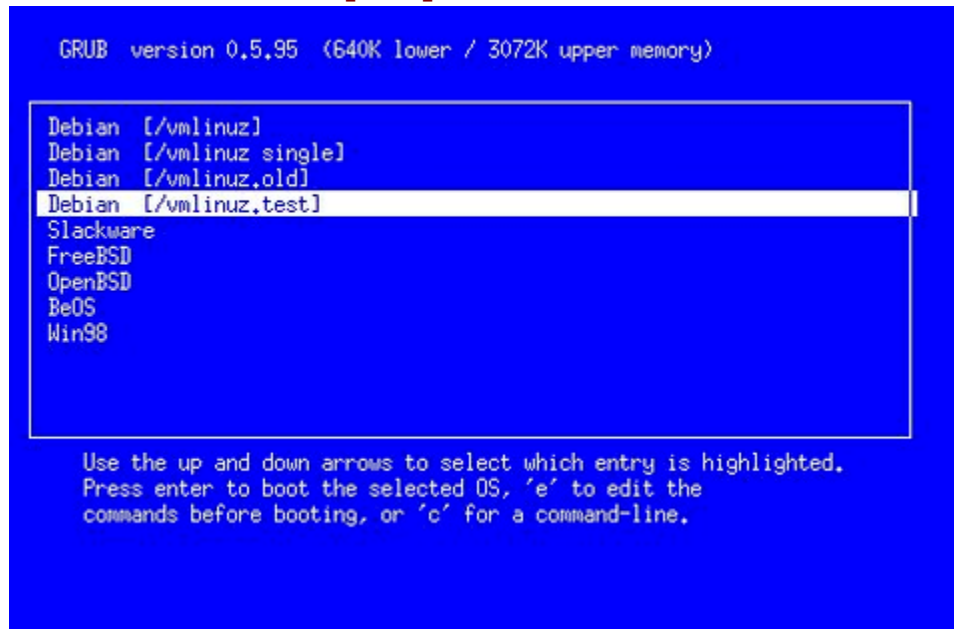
GRUB version 0.5.95 (640K lower / 3072K upper memory)

Debian [/vmlinuz]
Debian [/vmlinuz single]
Debian [/vmlinuz.old]
Debian [/vmlinuz.test]
Slackware
FreeBSD
OpenBSD
BeOS
Win98

Use the up and down arrows to select which entry is highlighted.
Press enter to boot the selected OS, 'e' to edit the commands before booting, or 'c' for a command-line.